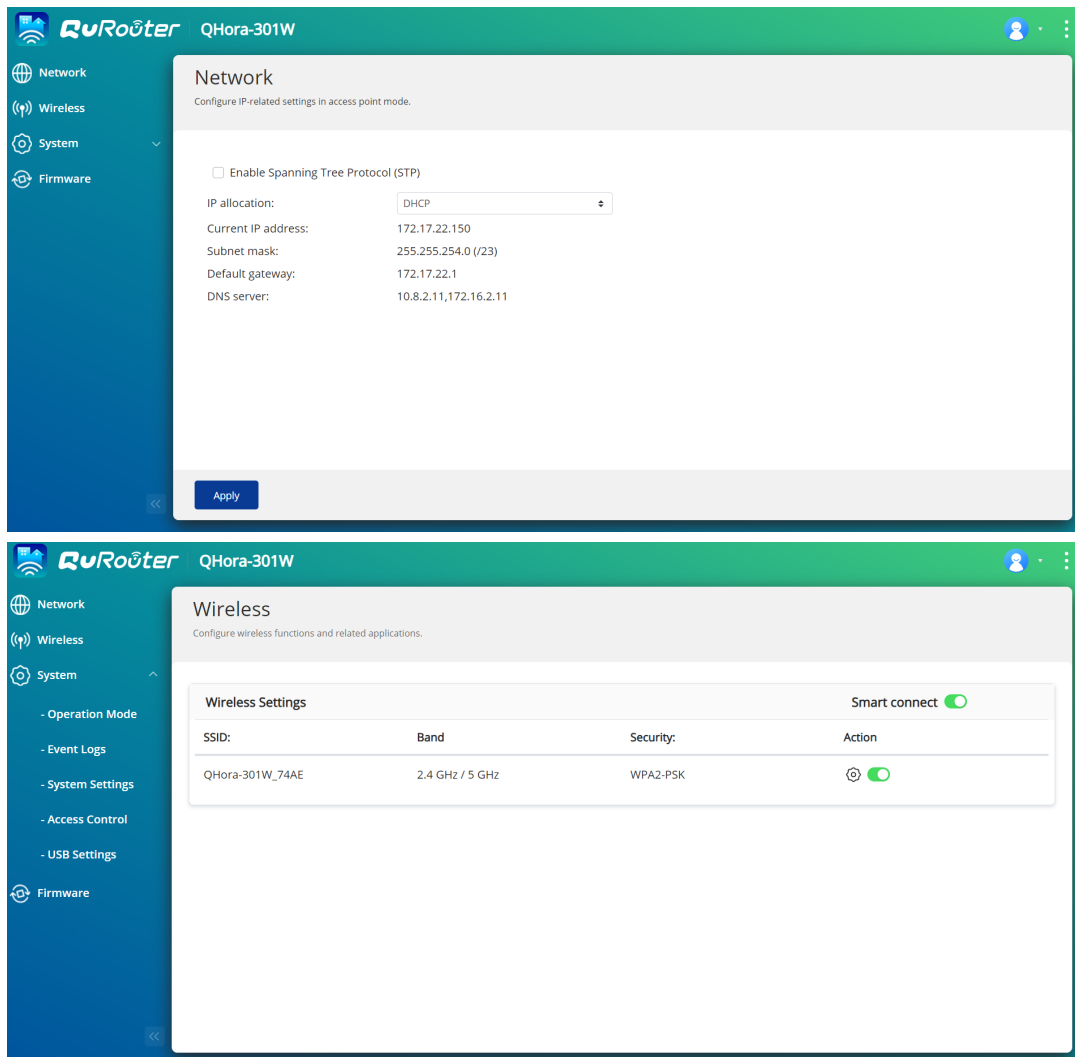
QuRouter QHora-301W

Network
Wireless
System
Firmware

Network
Configure IP-related settings in access point mode.

Enable Spanning Tree Protocol (STP)

IP allocation: DHCP
Current IP address: 172.17.22.150
Subnet mask: 255.255.254.0 (/23)
Default gateway: 172.17.22.1
DNS server: 10.8.2.11,172.16.2.11

Apply

QuRouter QHora-301W

Network
Wireless
System
- Operation Mode
- Event Logs
- System Settings
- Access Control
- USB Settings
Firmware

Wireless
Configure wireless functions and related applications.

Wireless Settings
Smart connect

| SSID: | Band | Security: | Action |
|---|---|---|---|
| QHora-301W_74AE | 2.4 GHz / 5 GHz | WPA2-PSK | |